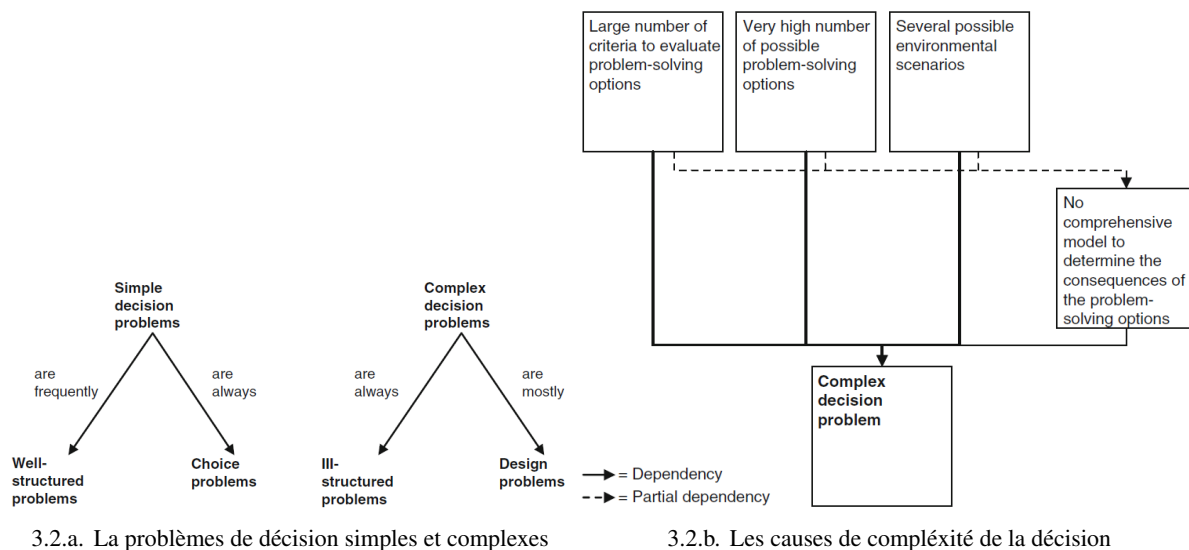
Simple decision problems

are frequently

are always

Well-structured problems

Choice problems

Complex decision problems

are always

are mostly

Ill-structured problems

Design problems

3.2.a. La problèmes de décision simples et complexes

Large number of criteria to evaluate problem-solving options

Very high number of possible problem-solving options

Several possible environmental scenarios

No comprehensive model to determine the consequences of the problem-solving options

Complex decision problem

= Dependency

= Partial dependency

3.2.b. Les causes de compléxité de la décision